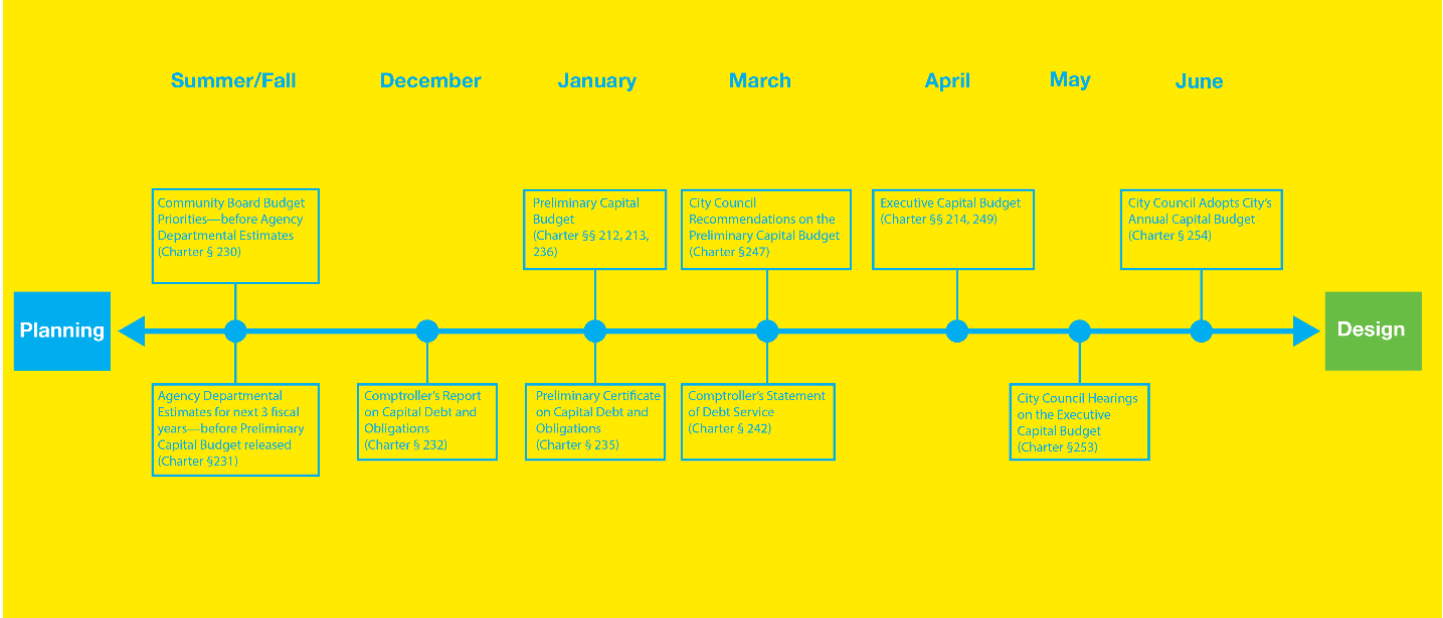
Summer/Fall

December

January

March

April

May

June

Community Board Budget Priorities—before Agency Departmental Estimates (Charter § 230)

Preliminary Capital Budget (Charter §§ 212, 213, 236)

City Council Recommendations on the Preliminary Capital Budget (Charter §247)

Executive Capital Budget (Charter §§ 214, 249)

City Council Adopts City's Annual Capital Budget (Charter § 254)

Planning

Design

Agency Departmental Estimates for next 3 fiscal years—before Preliminary Capital Budget released (Charter §231)

Comptroller's Report on Capital Debt and Obligations (Charter § 232)

Preliminary Certificate on Capital Debt and Obligations (Charter § 235)

Comptroller's Statement of Debt Service (Charter § 242)

City Council Hearings on the Executive Capital Budget (Charter §253)